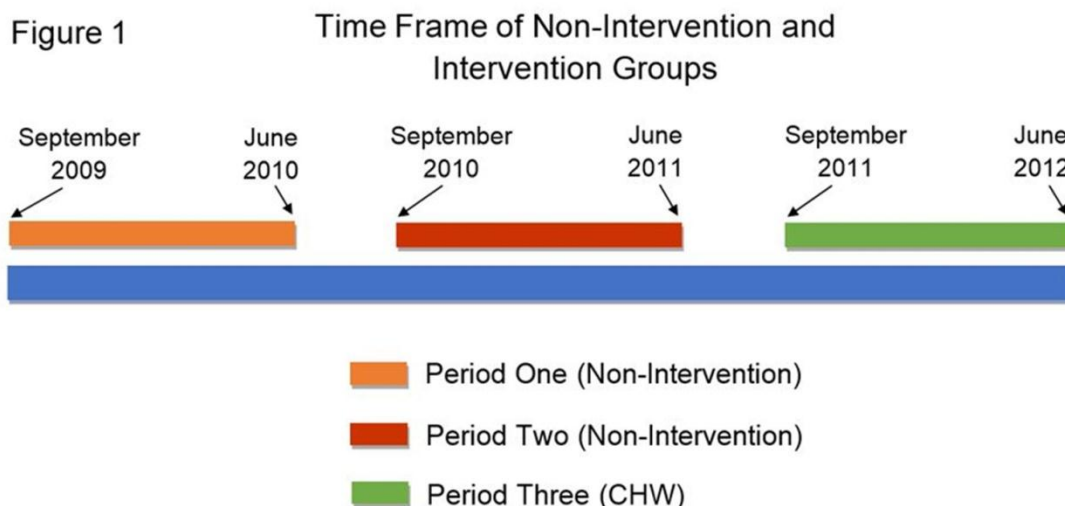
Figure 1

Time Frame of Non-Intervention and Intervention Groups

September 2009

June 2010

September 2010

June 2011

September 2011

June 2012

Period One (Non-Intervention)

Period Two (Non-Intervention)

Period Three (CHW)